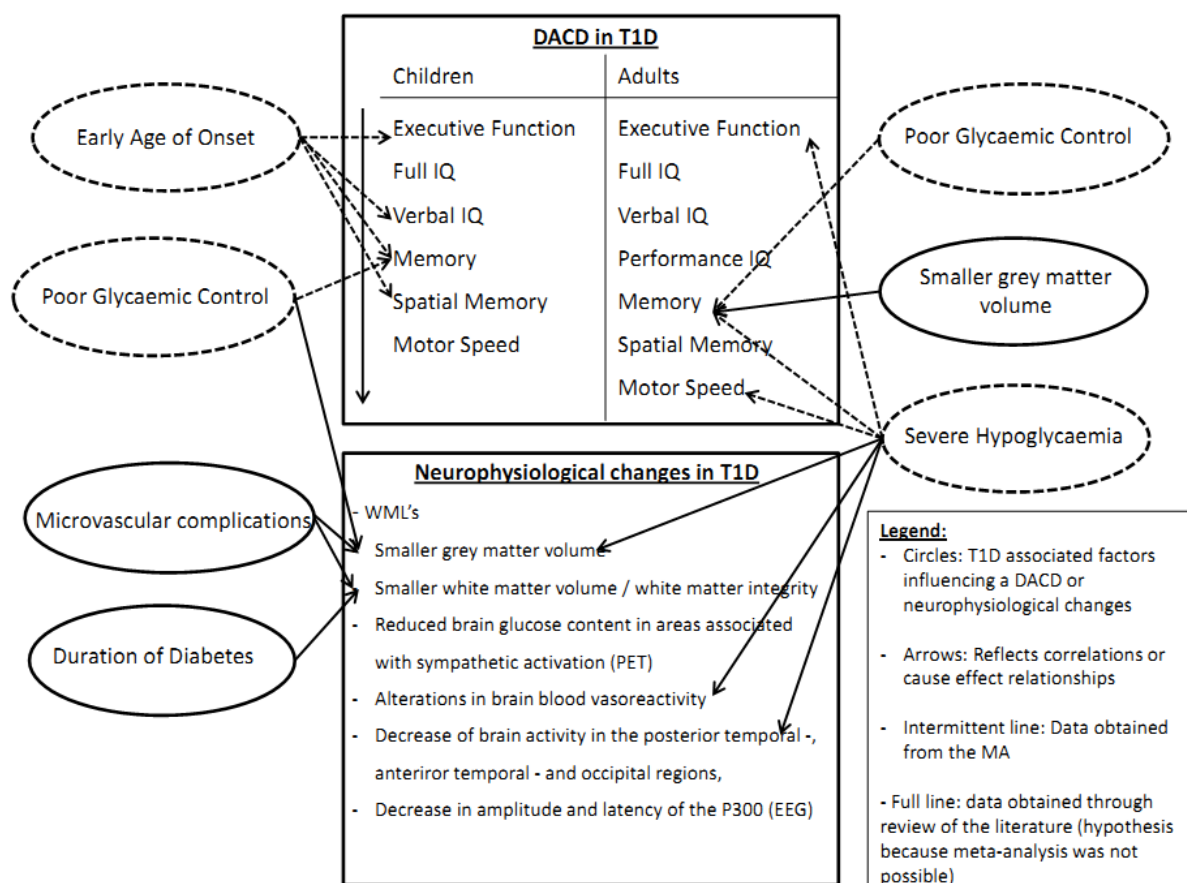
Early Age of Onset

Poor Glycaemic Control

Microvascular complications

Duration of Diabetes

DACD in T1D

| Children | Adults |
|---|---|
| Executive Function | Executive Function |
| Full IQ | Full IQ |
| Verbal IQ | Verbal IQ |
| Memory | Performance IQ |
| Spatial Memory | Memory |
| Motor Speed | Spatial Memory |
| | Motor Speed |

Neurophysiological changes in T1D

- WML's
- Smaller grey matter volume
- Smaller white matter volume / white matter integrity
- Reduced brain glucose content in areas associated with sympathetic activation (PET)
- Alterations in brain blood vasoreactivity
- Decrease of brain activity in the posterior temporal -, anteriror temporal - and occipital regions,
- Decrease in amplitude and latency of the P300 (EEG)

Poor Glycaemic Control

Smaller grey matter volume

Severe Hypoglycaemia

Legend:
- Circles: T1D associated factors influencing a DACD or neurophysiological changes
- Arrows: Reflects correlations or cause effect relationships
- Intermittent line: Data obtained from the MA
- Full line: data obtained through review of the literature (hypothesis because meta-analysis was not possible)